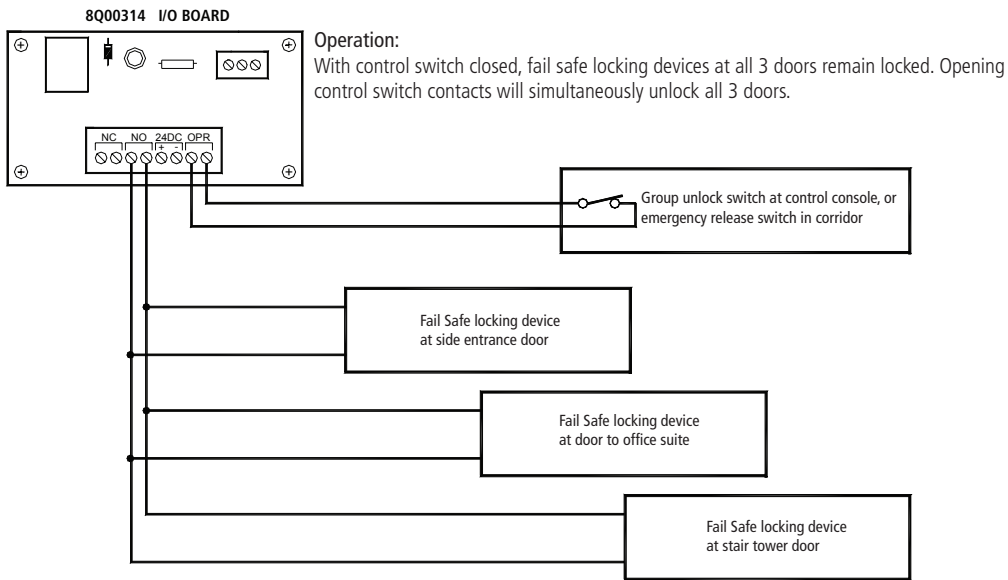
8Q00314 I/O BOARD

NC NO 24DC OPR
+ -

Operation:
With control switch closed, fail safe locking devices at all 3 doors remain locked. Opening control switch contacts will simultaneously unlock all 3 doors.

Group unlock switch at control console, or emergency release switch in corridor

Fail Safe locking device at side entrance door

Fail Safe locking device at door to office suite

Fail Safe locking device at stair tower door